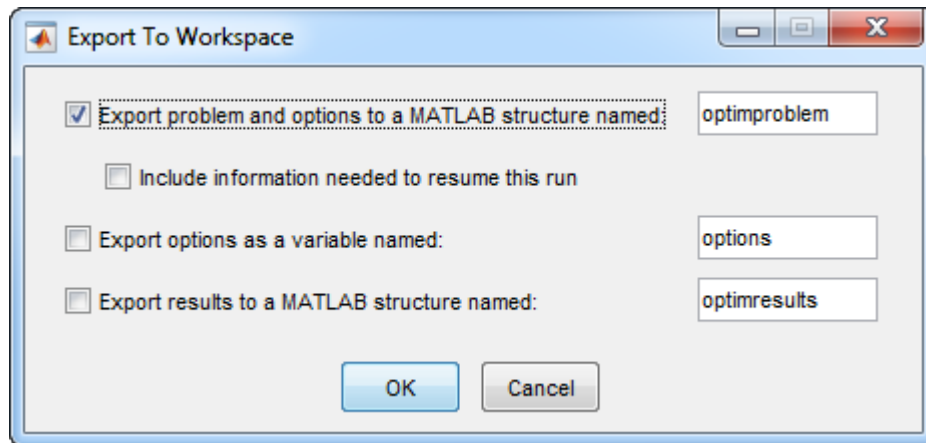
Export To Workspace

Export problem and options to a MATLAB structure named: optimproblem

Include information needed to resume this run

Export options as a variable named: options

Export results to a MATLAB structure named: optimresults

OK Cancel